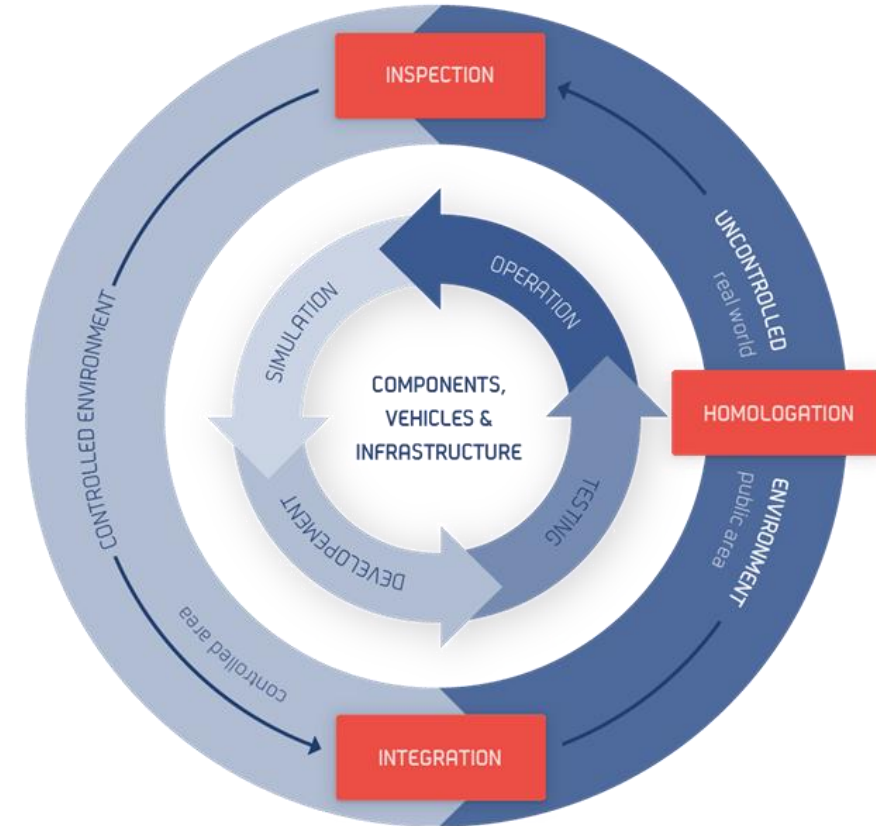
INSPECTION

UNCONTROLLED
real world

HOMOLOGATION

ENVIRONMENT
public area

INTEGRATION

controlled area

CONTROLLED ENVIRONMENT

OPERATION

SIMULATION

COMPONENTS, VEHICLES & INFRASTRUCTURE

TESTING

DEVELOPEMENT